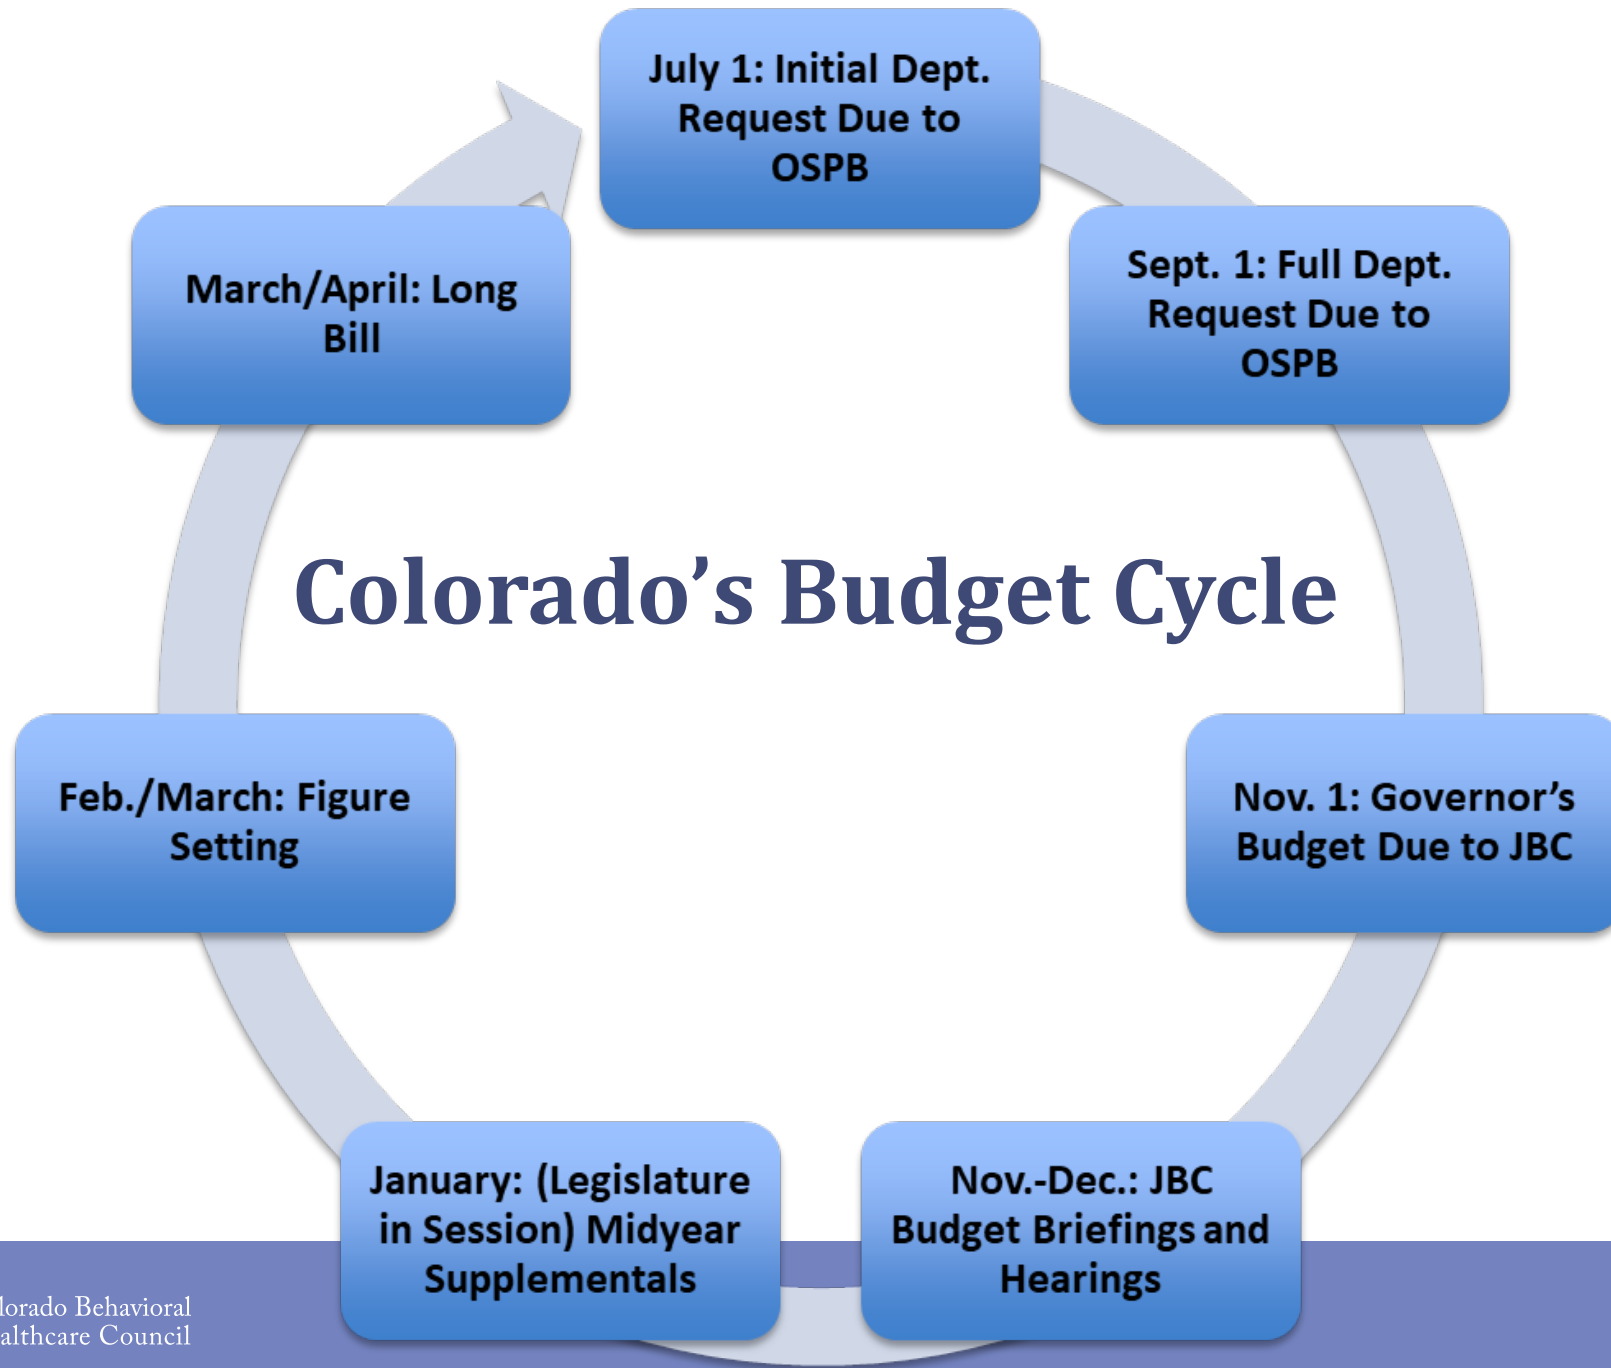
July 1: Initial Dept. Request Due to OSPB

Sept. 1: Full Dept. Request Due to OSPB

Colorado’s Budget Cycle

Nov. 1: Governor’s Budget Due to JBC

Nov.-Dec.: JBC Budget Briefings and Hearings

January: (Legislature in Session) Midyear Supplementals

Feb./March: Figure Setting

March/April: Long Bill

lorado Behavioral
althcare Council